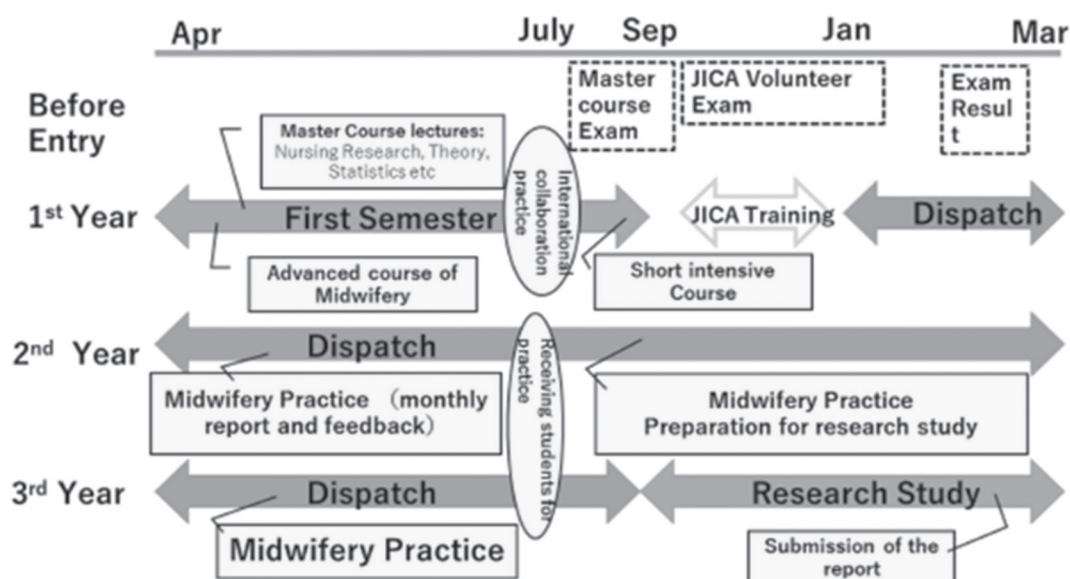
Apr July Sep Jan Mar

Before Entry

Master course Exam

JICA Volunteer Exam

Exam Resul t

Master Course lectures: Nursing Research, Theory, Statistics etc

International collaboration practice

1st Year

First Semester

JICA Training

Dispatch

Advanced course of Midwifery

Short intensive Course

2nd Year

Dispatch

Receiving students for practice

Midwifery Practice （monthly report and feedback）

Midwifery Practice Preparation for research study

3rd Year

Dispatch

Research Study

Midwifery Practice

Submission of the report